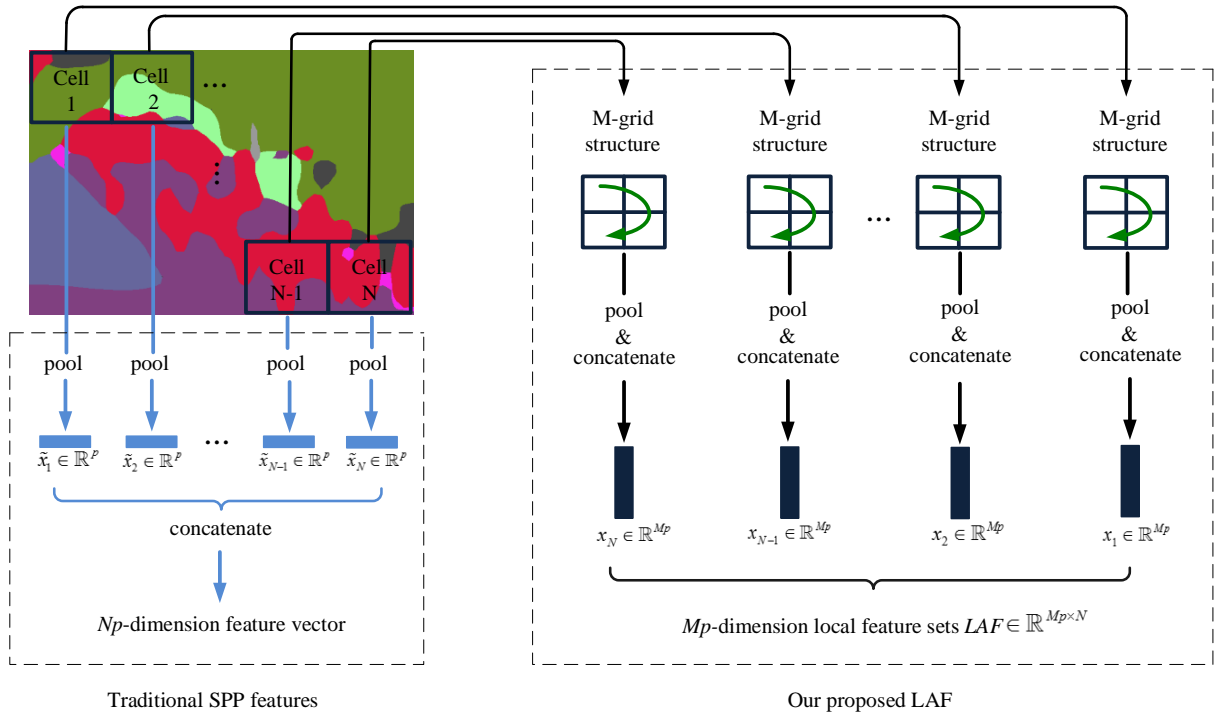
Cell 1

Cell 2

...

Cell N-1

Cell N

pool pool ... pool pool

$\tilde{x}_1 \in \mathbb{R}^p$ $\tilde{x}_2 \in \mathbb{R}^p$ ... $\tilde{x}_{N-1} \in \mathbb{R}^p$ $\tilde{x}_N \in \mathbb{R}^p$

concatenate

$Np$-dimension feature vector

Traditional SPP features

M-grid structure

M-grid structure

M-grid structure

M-grid structure

...

pool & concatenate

pool & concatenate

pool & concatenate

pool & concatenate

$x_N \in \mathbb{R}^{Mp}$ $x_{N-1} \in \mathbb{R}^{Mp}$ $x_2 \in \mathbb{R}^{Mp}$ $x_1 \in \mathbb{R}^{Mp}$

$Mp$-dimension local feature sets $LAF \in \mathbb{R}^{Mp \times N}$

Our proposed LAF